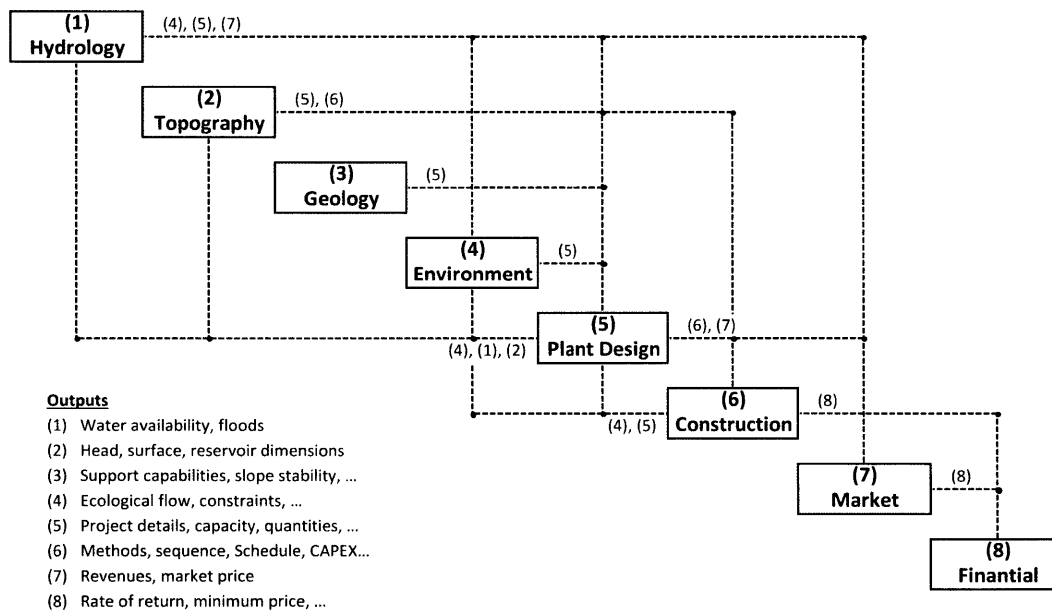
(1)
Hydrology

(4), (5), (7)

(2)
Topography

(5), (6)

(3)
Geology

(5)

(4)
Environment

(5)

(5)
Plant Design

(6), (7)

(4), (1), (2)

(6)
Construction

(8)

(4), (5)

(7)
Market

(8)

(8)
Finantial

Outputs
(1) Water availability, floods
(2) Head, surface, reservoir dimensions
(3) Support capabilities, slope stability, …
(4) Ecological flow, constraints, …
(5) Project details, capacity, quantities, …
(6) Methods, sequence, Schedule, CAPEX…
(7) Revenues, market price
(8) Rate of return, minimum price, …